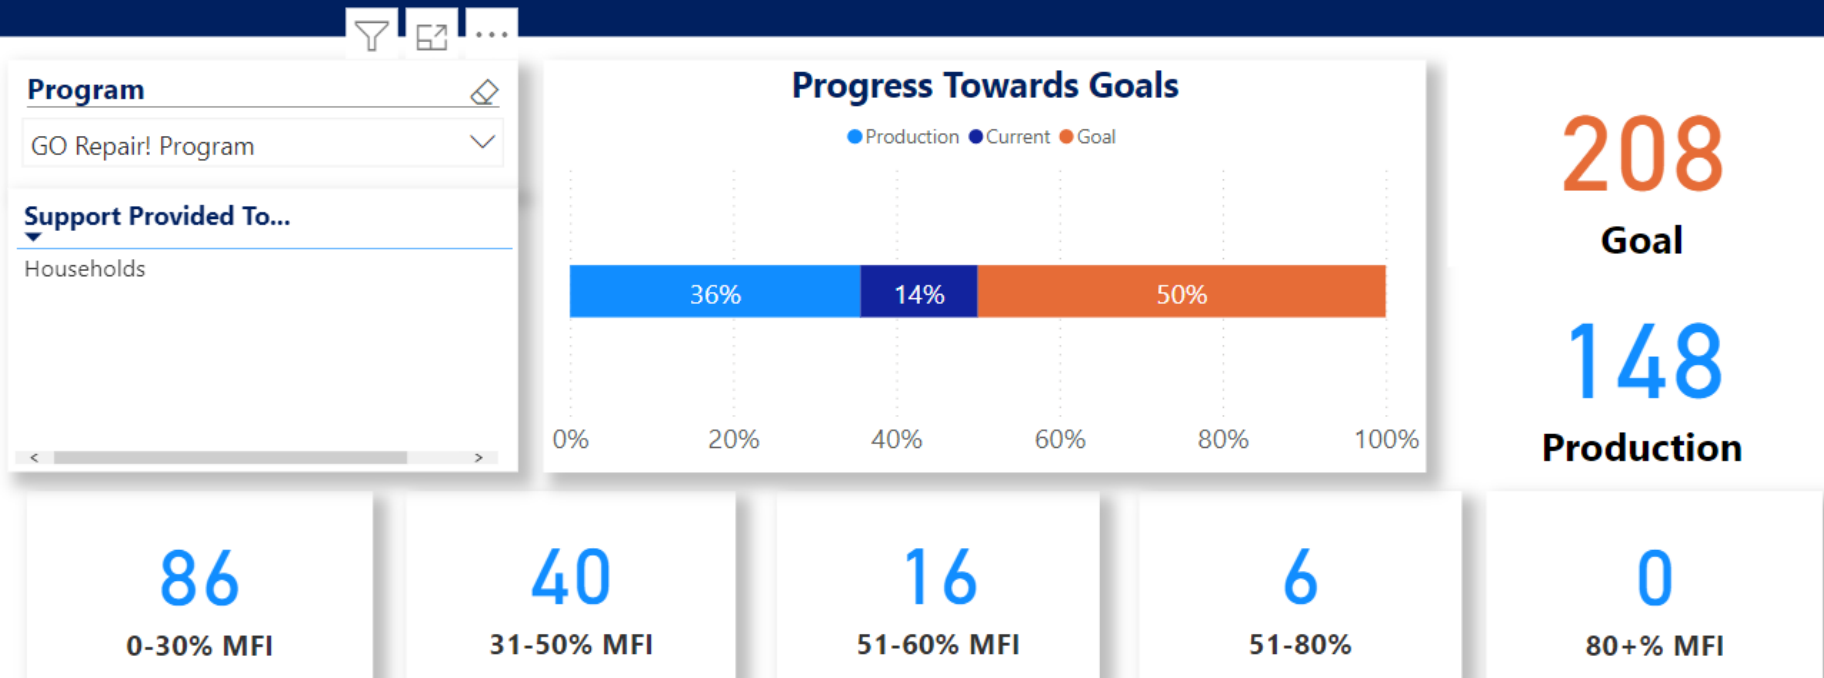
...

Program

GO Repair! Program

Support Provided To...

Households

Progress Towards Goals

Production Current Goal

36% 14% 50%

0% 20% 40% 60% 80% 100%

208

Goal

148

Production

86

0-30% MFI

40

31-50% MFI

16

51-60% MFI

6

51-80%

0

80+% MFI